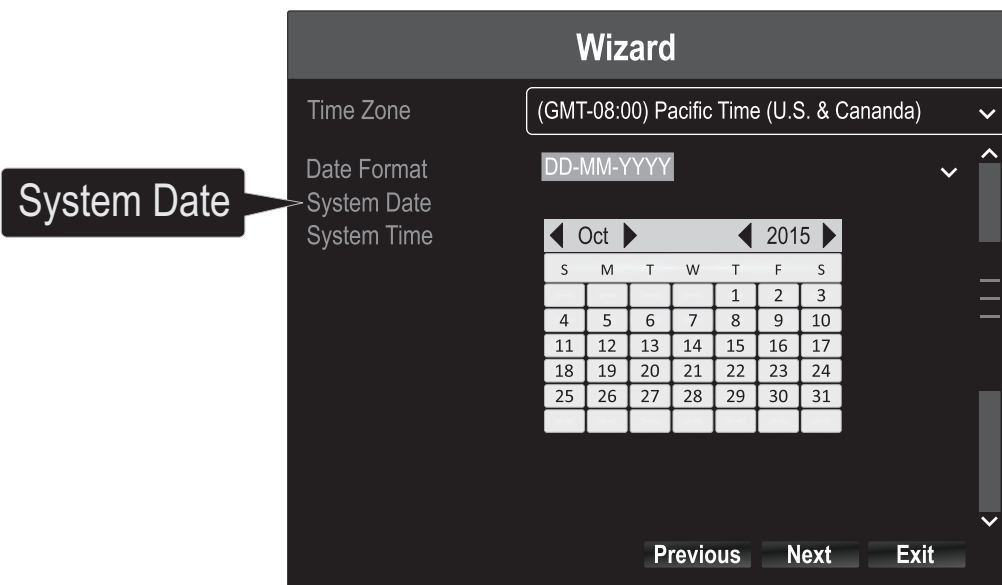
System Date

Wizard

Time Zone
(GMT-08:00) Pacific Time (U.S. & Cananda)

Date Format
DD-MM-YYYY

System Date

System Time

Oct 2015

| S | M | T | W | T | F | S |
|---|---|---|---|---|---|---|
| | | | | 1 | 2 | 3 |
| 4 | 5 | 6 | 7 | 8 | 9 | 10 |
| 11 | 12 | 13 | 14 | 15 | 16 | 17 |
| 18 | 19 | 20 | 21 | 22 | 23 | 24 |
| 25 | 26 | 27 | 28 | 29 | 30 | 31 |

Previous Next Exit